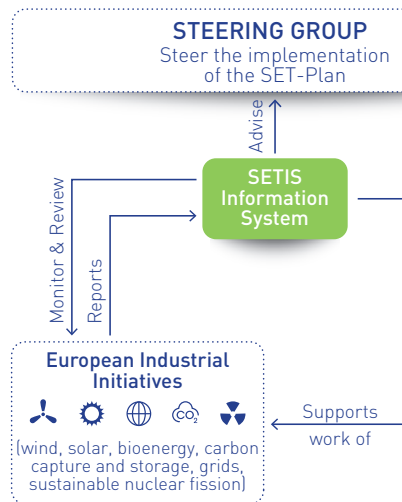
STEERING GROUP
Steer the implementation of the SET-Plan

Advise

SETIS Information System

Monitor & Review

Reports

European Industrial Initiatives

$CO_2$

(wind, solar, bioenergy, carbon capture and storage, grids, sustainable nuclear fission)

Supports work of